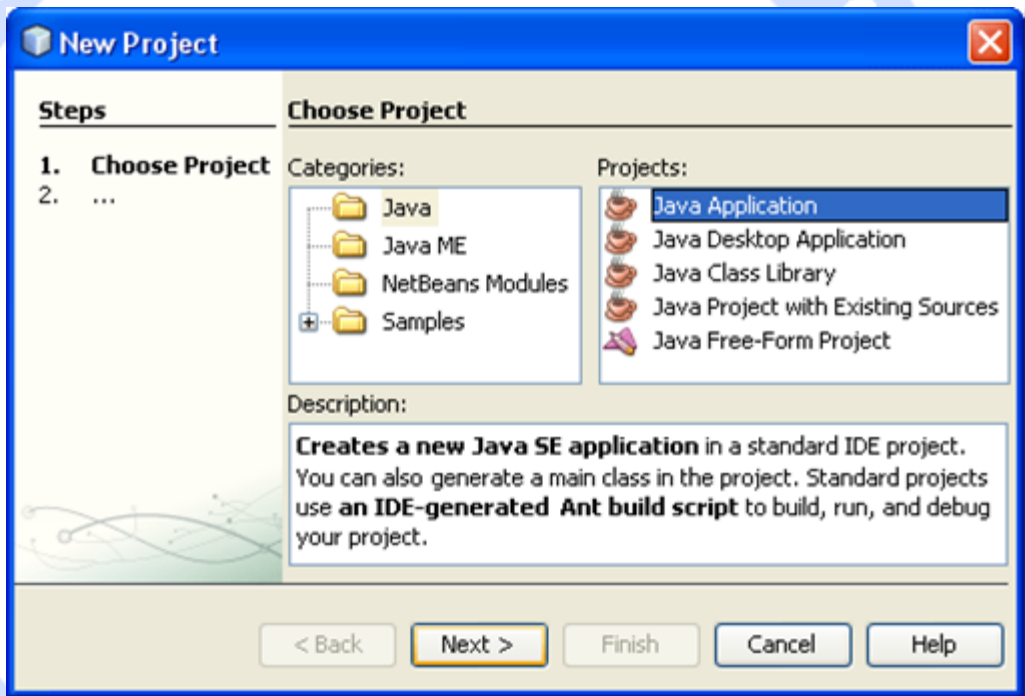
New Project

Steps

1. Choose Project
2. ...

Choose Project

Categories:

Java
Java ME
NetBeans Modules
Samples

Projects:

Java Application
Java Desktop Application
Java Class Library
Java Project with Existing Sources
Java Free-Form Project

Description:

**Creates a new Java SE application** in a standard IDE project. You can also generate a main class in the project. Standard projects use **an IDE-generated Ant build script** to build, run, and debug your project.

< Back | Next > | Finish | Cancel | Help